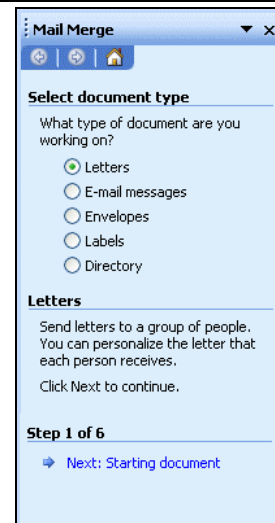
Mail Merge

Select document type

What type of document are you working on?

Letters
E-mail messages
Envelopes
Labels
Directory

Letters

Send letters to a group of people. You can personalize the letter that each person receives.

Click Next to continue.

Step 1 of 6

Next: Starting document